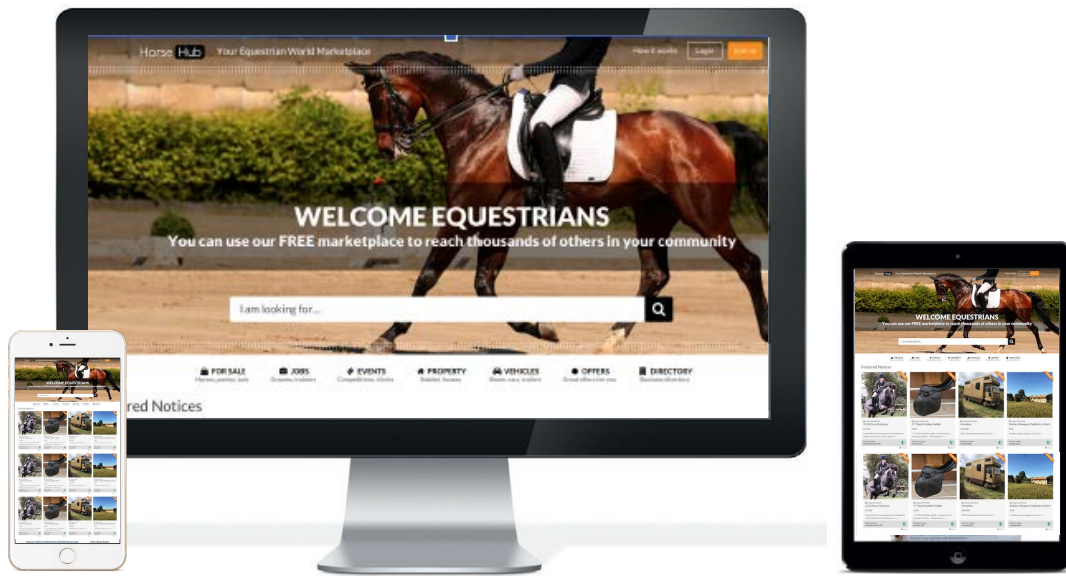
Horse Hub Your Equestrian World Marketplace

How it works Login Join us

WELCOME EQUESTRIANS
You can use our FREE marketplace to reach thousands of others in your community

I am looking for...

FOR SALE
Horses, ponies, tack

JOBS
Grooms, riders

EVENTS
Competitions, clinics

PROPERTY
Stables, homes

VEHICLES
Boxes, vans, trailers

OFFERS
Great offers for you

DIRECTORY
Business directory

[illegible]red Notices

WELCOME EQUESTRIANS
You can use our FREE marketplace to reach thousands of others in your community

Featured Notices

WELCOME EQUESTRIANS